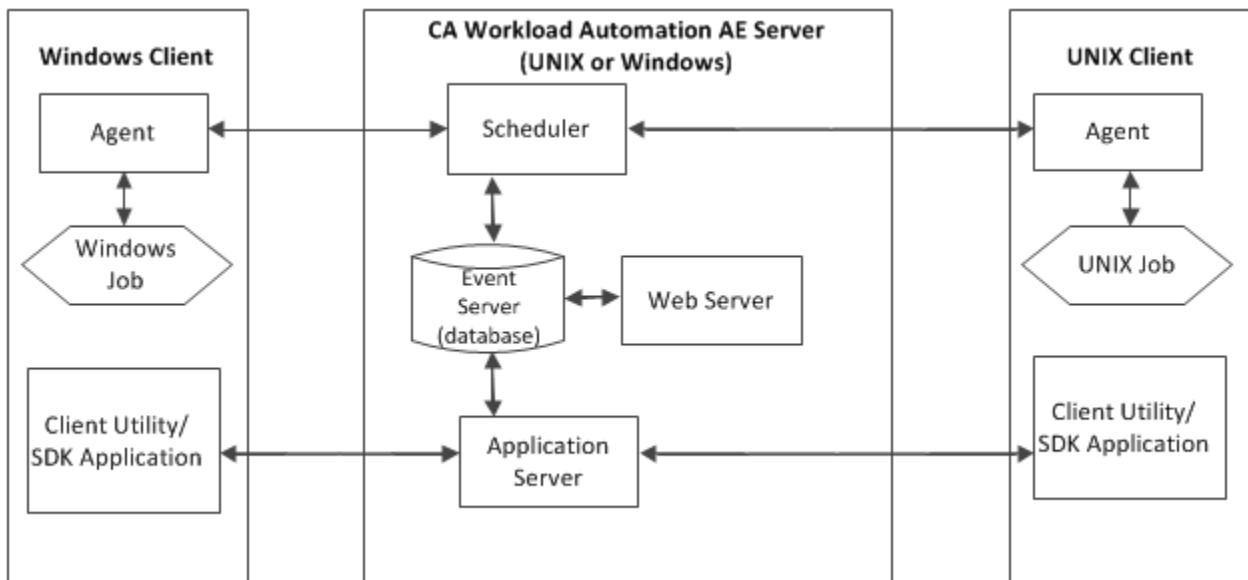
Windows Client

Agent

Windows Job

Client Utility/ SDK Application

CA Workload Automation AE Server (UNIX or Windows)

Scheduler

Event Server (database)

Web Server

Application Server

UNIX Client

Agent

UNIX Job

Client Utility/ SDK Application